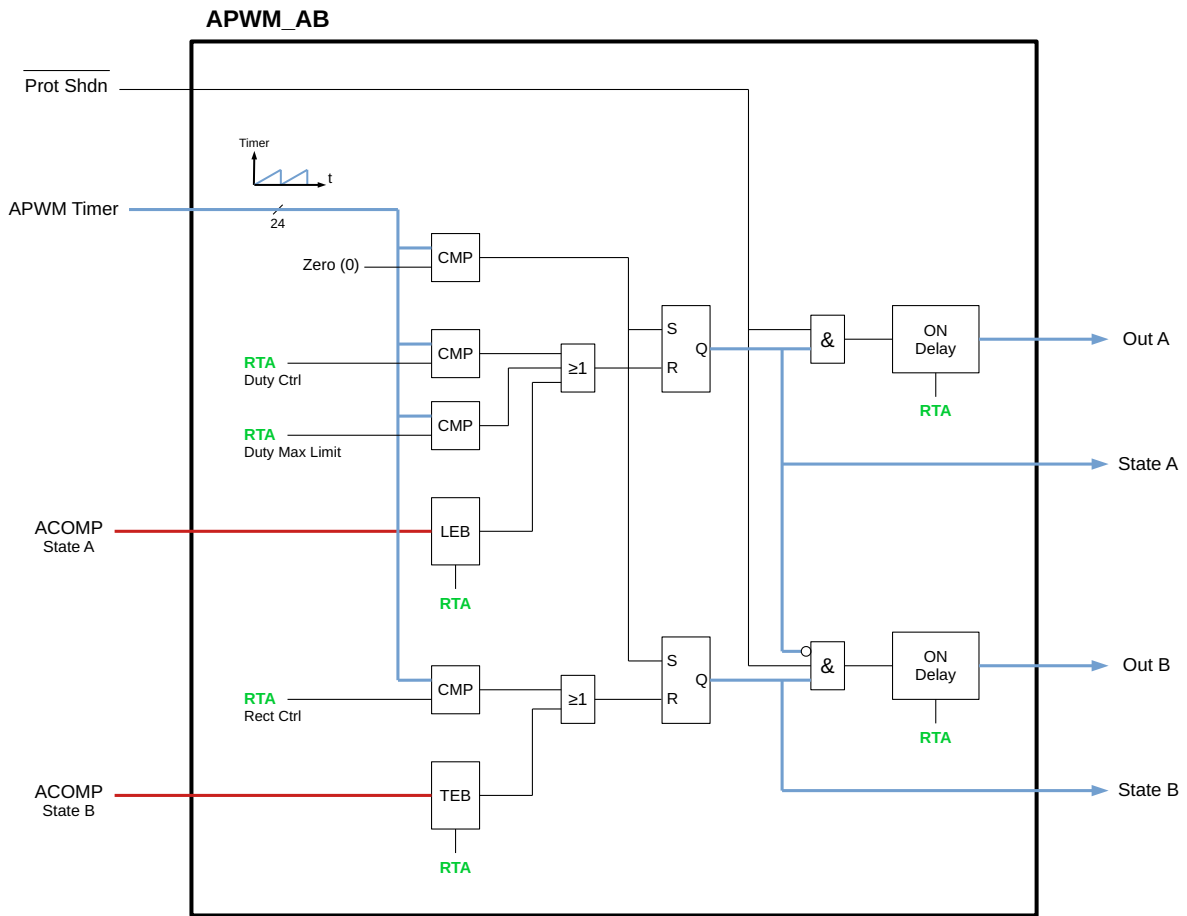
APWM_AB

$\overline{\text{Prot Shdn}}$

Timer

t

APWM Timer

24

Zero (0)

CMP

RTA
Duty Ctrl

CMP

$\geq1$

RTA
Duty Max Limit

CMP

ACOMP
State A

LEB

RTA

RTA
Rect Ctrl

CMP

$\geq1$

ACOMP
State B

TEB

RTA

S
Q
R

S
Q
R

&

ON
Delay

RTA

Out A

State A

&

ON
Delay

RTA

Out B

State B